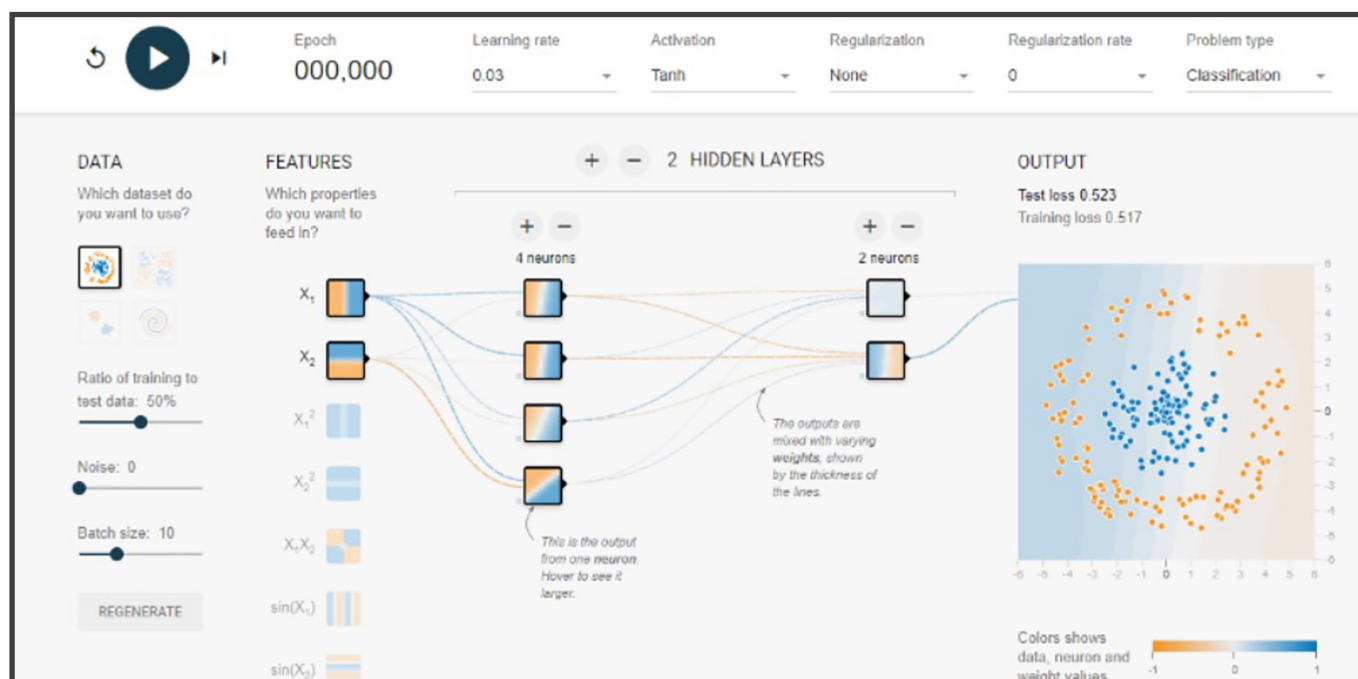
Epoch
000,000

Learning rate
0.03

Activation
Tanh

Regularization
None

Regularization rate
0

Problem type
Classification

DATA
Which dataset do you want to use?

Ratio of training to test data: 50%

Noise: 0

Batch size: 10

REGENERATE

FEATURES
Which properties do you want to feed in?

$X_1$
$X_2$
$X_1^2$
$X_2^2$
$X_1X_2$
$\sin(X_1)$
$\sin(X_2)$

+ − 2 HIDDEN LAYERS

+ −
4 neurons

+ −
2 neurons

This is the output from one neuron. Hover to see it larger.

The outputs are mixed with varying weights, shown by the thickness of the lines.

OUTPUT
Test loss 0.523
Training loss 0.517

6 5 4 3 2 1 0 -1 -2 -3 -4 -5 -6

-6 -5 -4 -3 -2 -1 0 1 2 3 4 5 6

Colors shows data, neuron and weight values.
-1 0 1